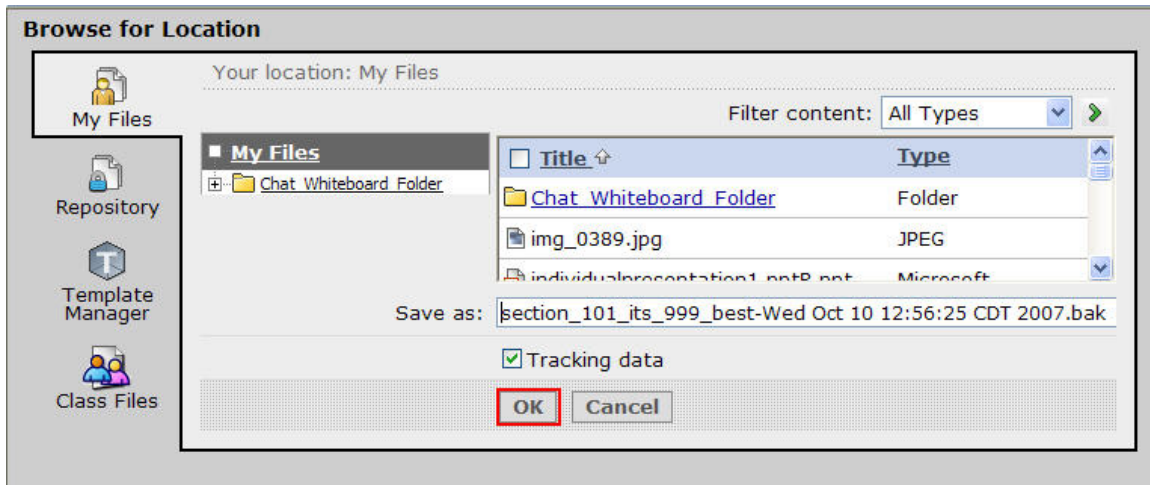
Browse for Location

My Files

Repository

Template Manager

Class Files

Your location: My Files

Filter content: All Types

My Files

Chat_Whiteboard_Folder

| Title | Type |
|---|---|
| Chat_Whiteboard_Folder | Folder |
| img_0389.jpg | JPEG |
| individualpresentation1_pptP.ppt | Microsoft |

Save as: section_101_its_999_best-Wed Oct 10 12:56:25 CDT 2007.bak

Tracking data

OK Cancel